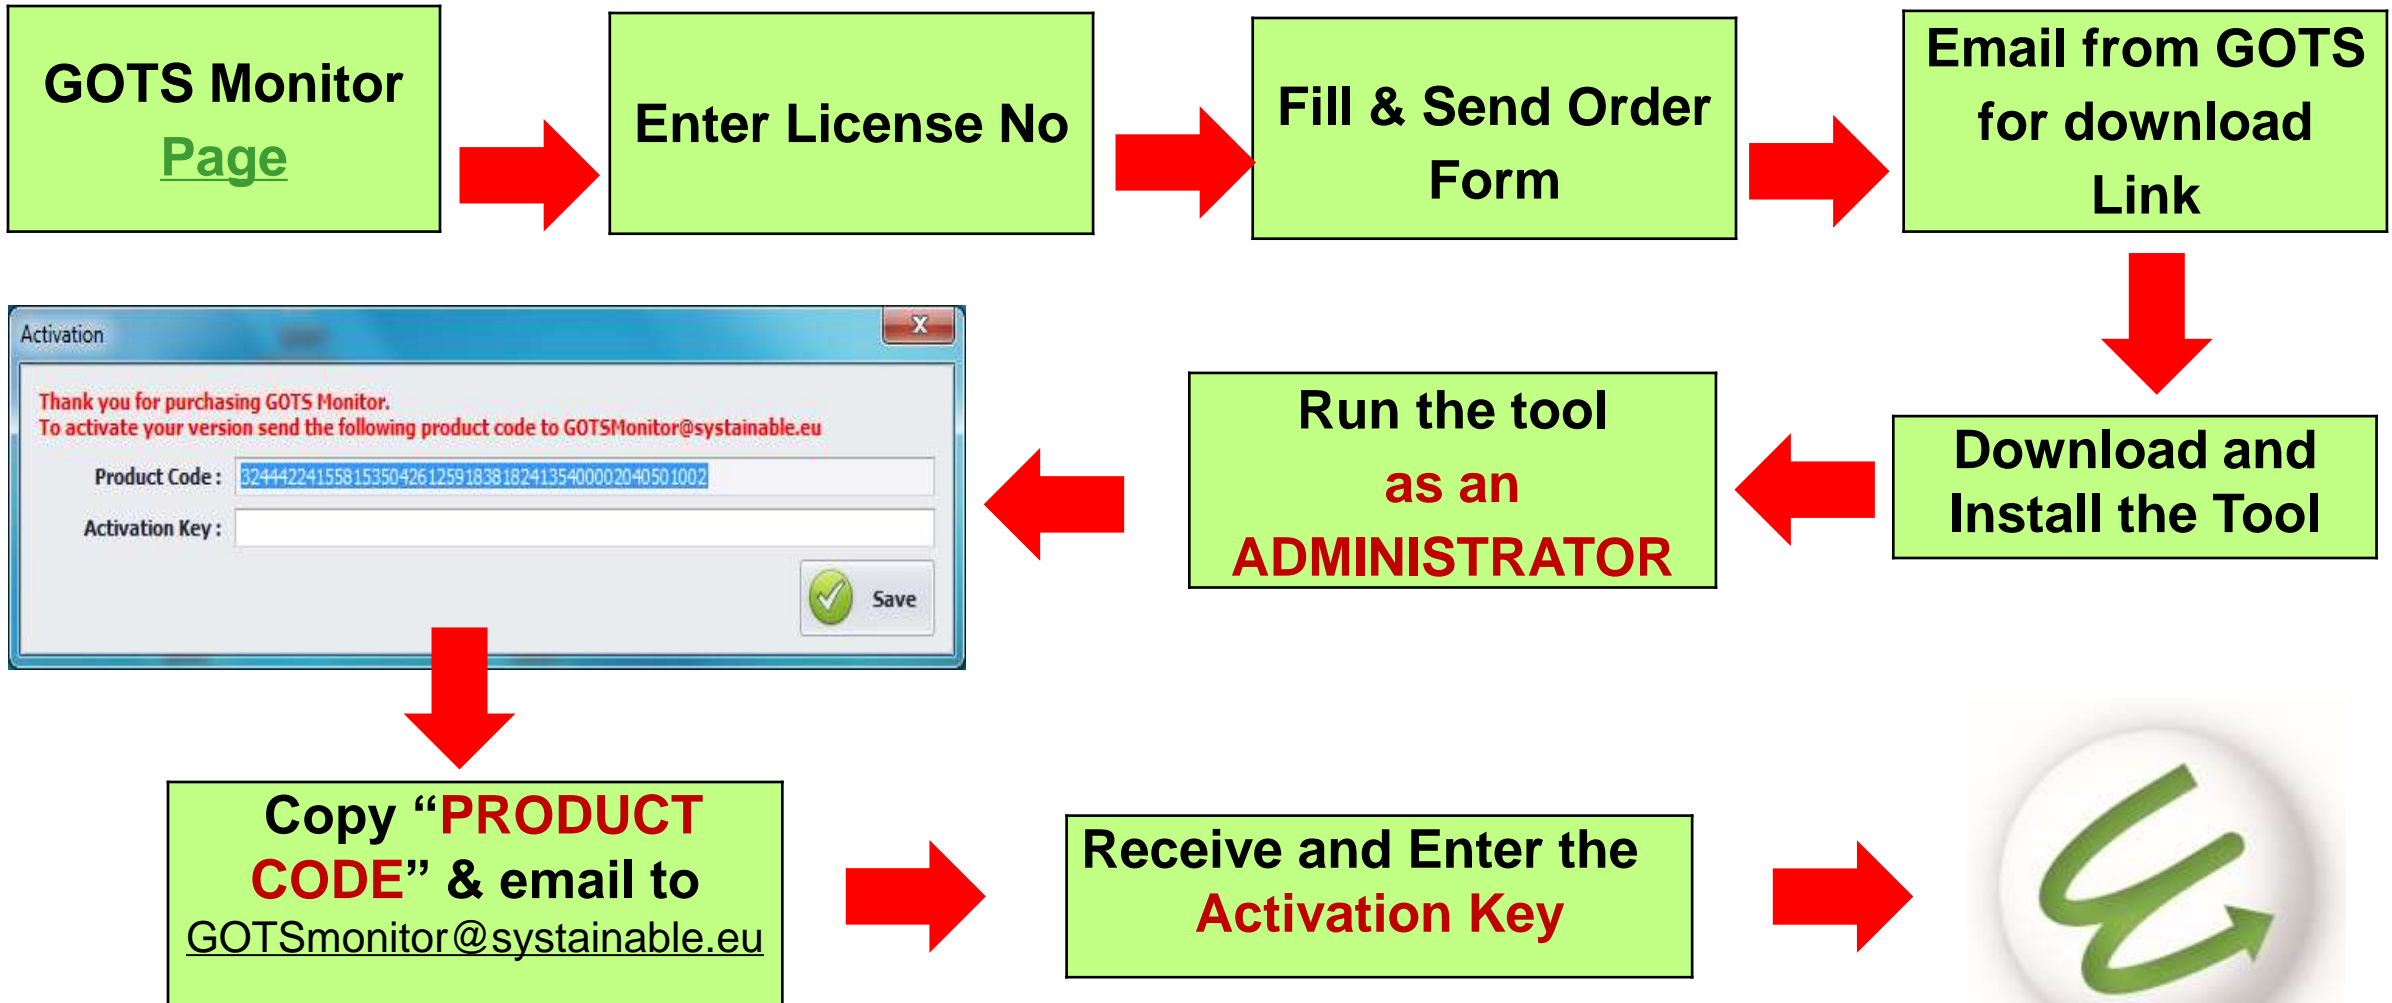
GOTS Monitor Page

Enter License No

Fill & Send Order Form

Email from GOTS for download Link

Download and Install the Tool

Run the tool as an ADMINISTRATOR

Activation

Thank you for purchasing GOTS Monitor.
To activate your version send the following product code to GOTSMonitor@systainable.eu

Product Code : 32444224155815350426125918381824135400002040501002

Activation Key :

Save

Copy "PRODUCT CODE" & email to GOTSmonitor@systainable.eu

Receive and Enter the Activation Key